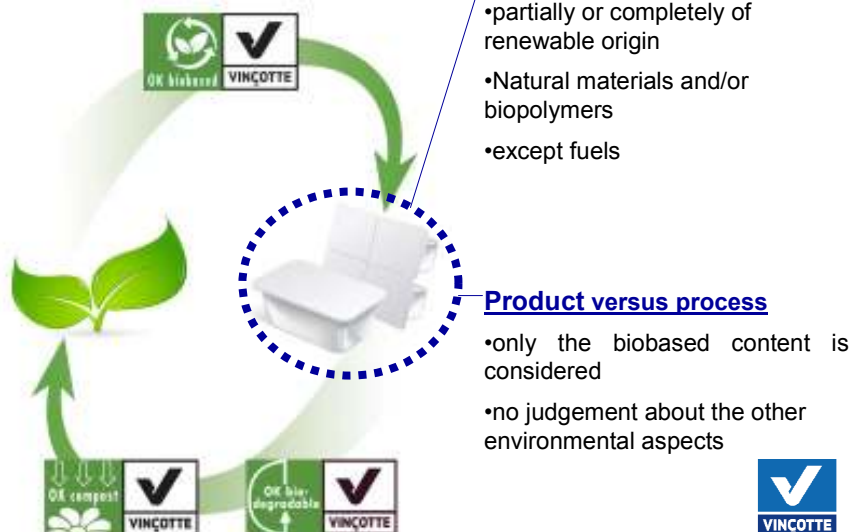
OK biobased VINÇOTTE

•partially or completely of renewable origin

•Natural materials and/or biopolymers

•except fuels

Product versus process

•only the biobased content is considered

•no judgement about the other environmental aspects

OK compost VINÇOTTE

OK biodegradable VINÇOTTE

VINÇOTTE